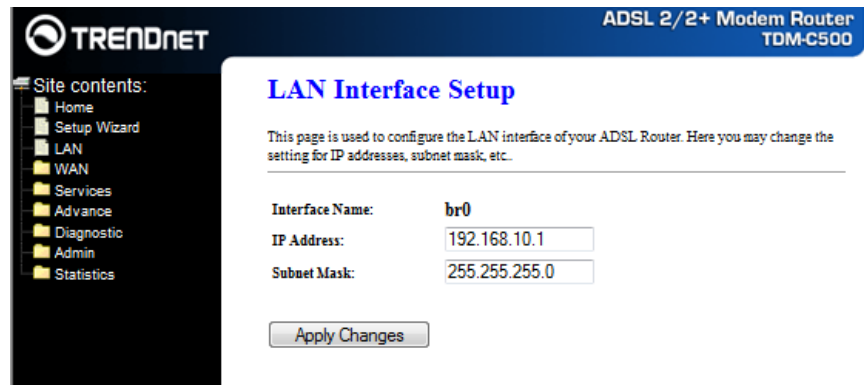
TRENDNET

ADSL 2/2+ Modem Router
TDM-C500

Site contents:
Home
Setup Wizard
LAN
WAN
Services
Advance
Diagnostic
Admin
Statistics

LAN Interface Setup

This page is used to configure the LAN interface of your ADSL Router. Here you may change the setting for IP addresses, subnet mask, etc..

| | |
|---|---|
| Interface Name: | br0 |
| IP Address: | 192.168.10.1 |
| Subnet Mask: | 255.255.255.0 |

Apply Changes